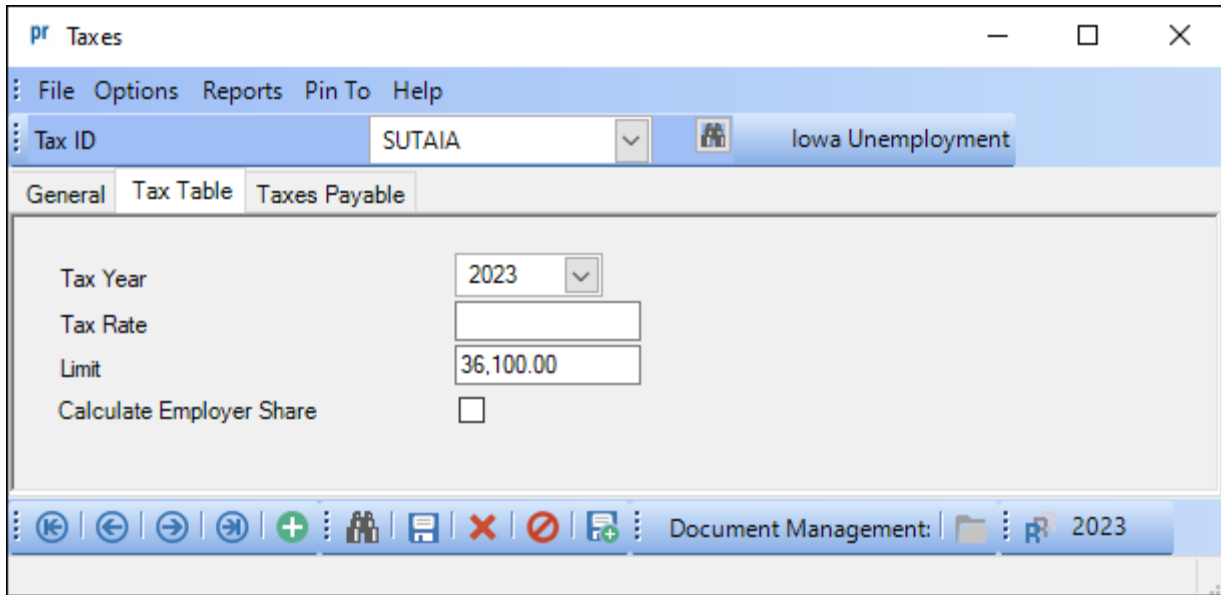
pr Taxes

File Options Reports Pin To Help

Tax ID SUTAIA Iowa Unemployment

General Tax Table Taxes Payable

Tax Year 2023
Tax Rate
Limit 36,100.00
Calculate Employer Share

Document Management: 2023